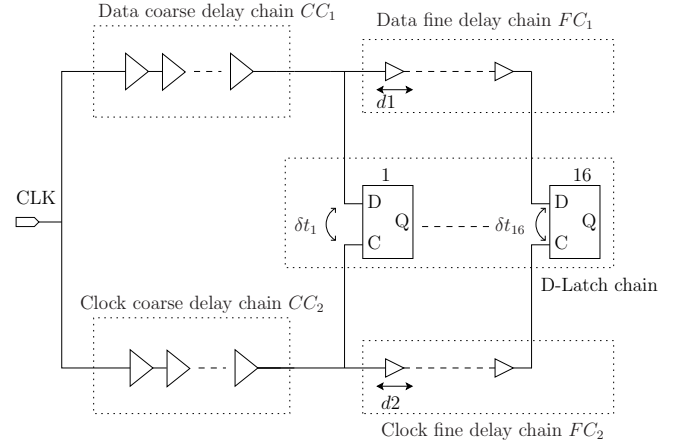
Data coarse delay chain $CC_1$

Data fine delay chain $FC_1$

$d1$

CLK

1

D

Q

C

$\delta t_1$

$\delta t_{16}$

16

D

Q

C

D-Latch chain

Clock coarse delay chain $CC_2$

$d2$

Clock fine delay chain $FC_2$